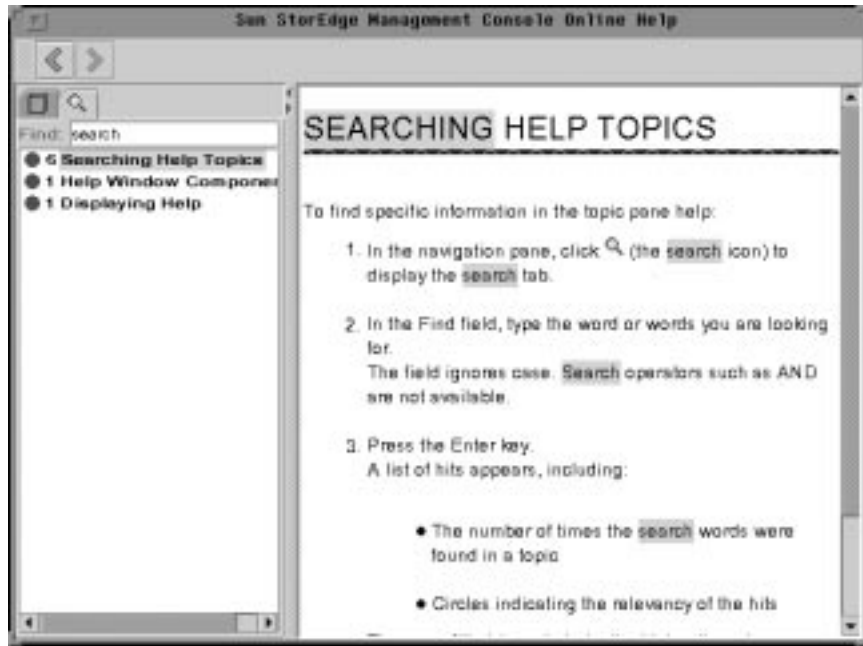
Sun StorEdge Management Console Online Help

Find: search

6 Searching Help Topics
1 Help Window Componer
1 Displaying Help

SEARCHING HELP TOPICS

To find specific information in the topic pane help:

1. In the navigation pane, click (the search icon) to display the search tab.

2. In the Find field, type the word or words you are looking for.
The field ignores case. Search operators such as AND are not available.

3. Press the Enter key.
A list of hits appears, including:

• The number of times the search words were found in a topic

• Circles indicating the relevancy of the hits

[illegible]